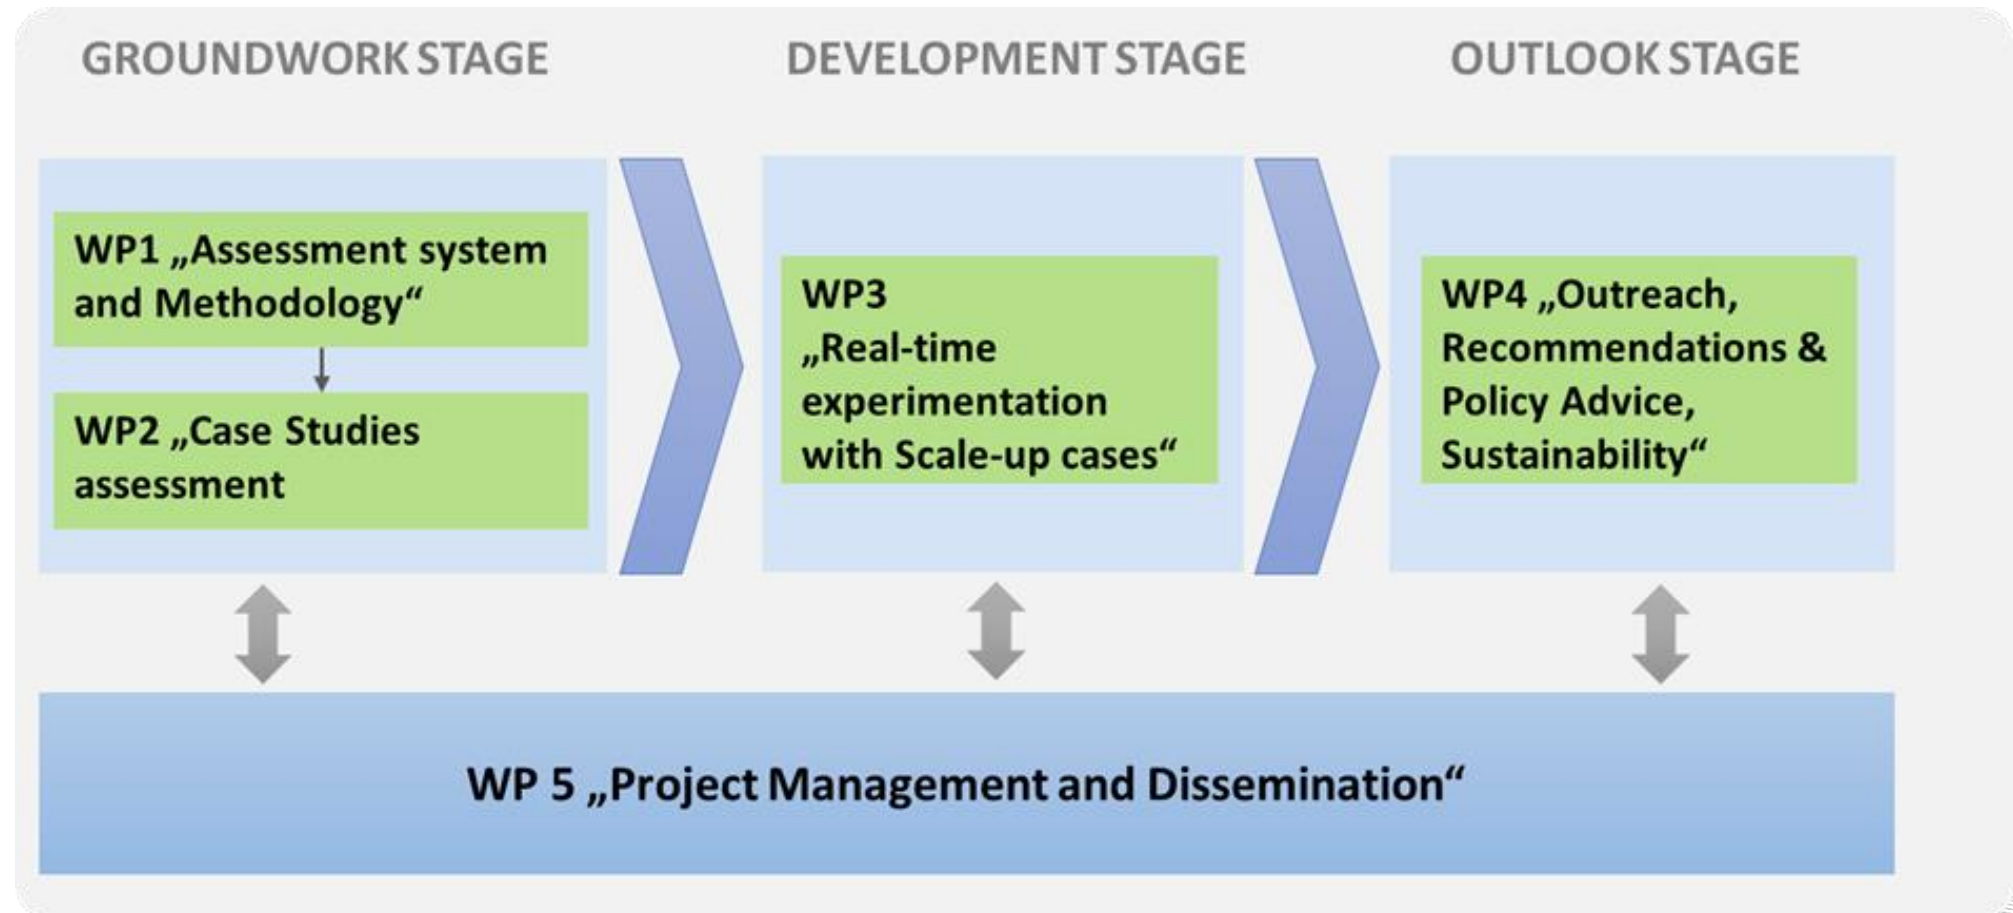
GROUNDWORK STAGE

DEVELOPMENT STAGE

OUTLOOK STAGE

WP1 „Assessment system and Methodology“

WP2 „Case Studies assessment

WP3 „Real-time experimentation with Scale-up cases“

WP4 „Outreach, Recommendations & Policy Advice, Sustainability“

WP 5 „Project Management and Dissemination“